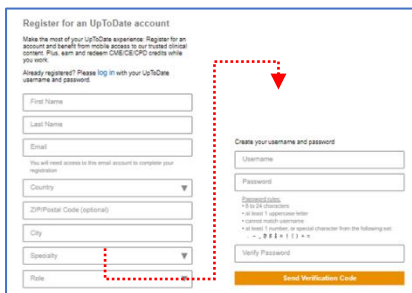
Register for an UpToDate account

Make the most of your UpToDate experience: Register for an account and benefit from mobile access to our trusted clinical content. Plus, earn and redeem CME/CE/CPD credits while you work.

Already registered? Please log in with your UpToDate username and password.

First Name

Last Name

Email

You will need access to this email account to complete your registration

Country

ZIP/Postal Code (optional)

City

Specialty

Role

Create your username and password

Username

Password

Password rules:
• 8 to 24 characters
• at least 1 uppercase letter
• cannot match username
• at least 1 number, or special character from the following set: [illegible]

Verify Password

Send Verification Code